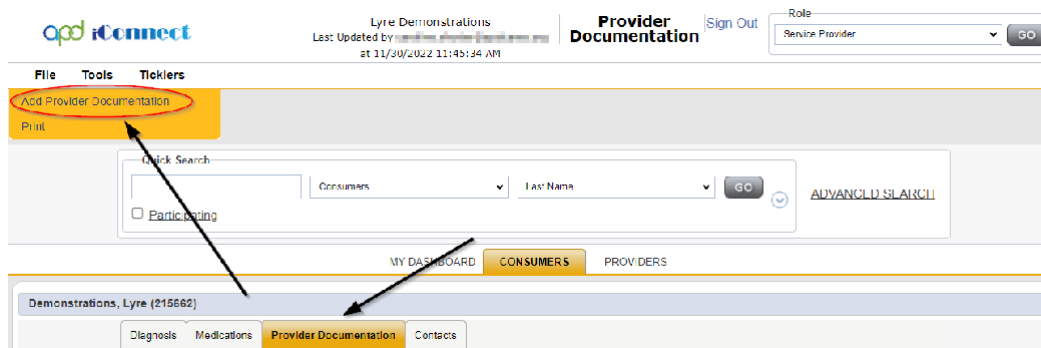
apd iConnect

Lyre Demonstrations
Last Updated by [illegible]
at 11/30/2022 11:45:34 AM

Provider Documentation

Sign Out

Role
Service Provider
GO

File Tools Ticklers

Add Provider Documentation
Print

Quick Search
Consumers
Last Name
GO
Participating
ADVANCED SEARCH

MY DASHBOARD CONSUMERS PROVIDERS

Demonstrations, Lyre (215662)

Diagnosis Medications Provider Documentation Contacts